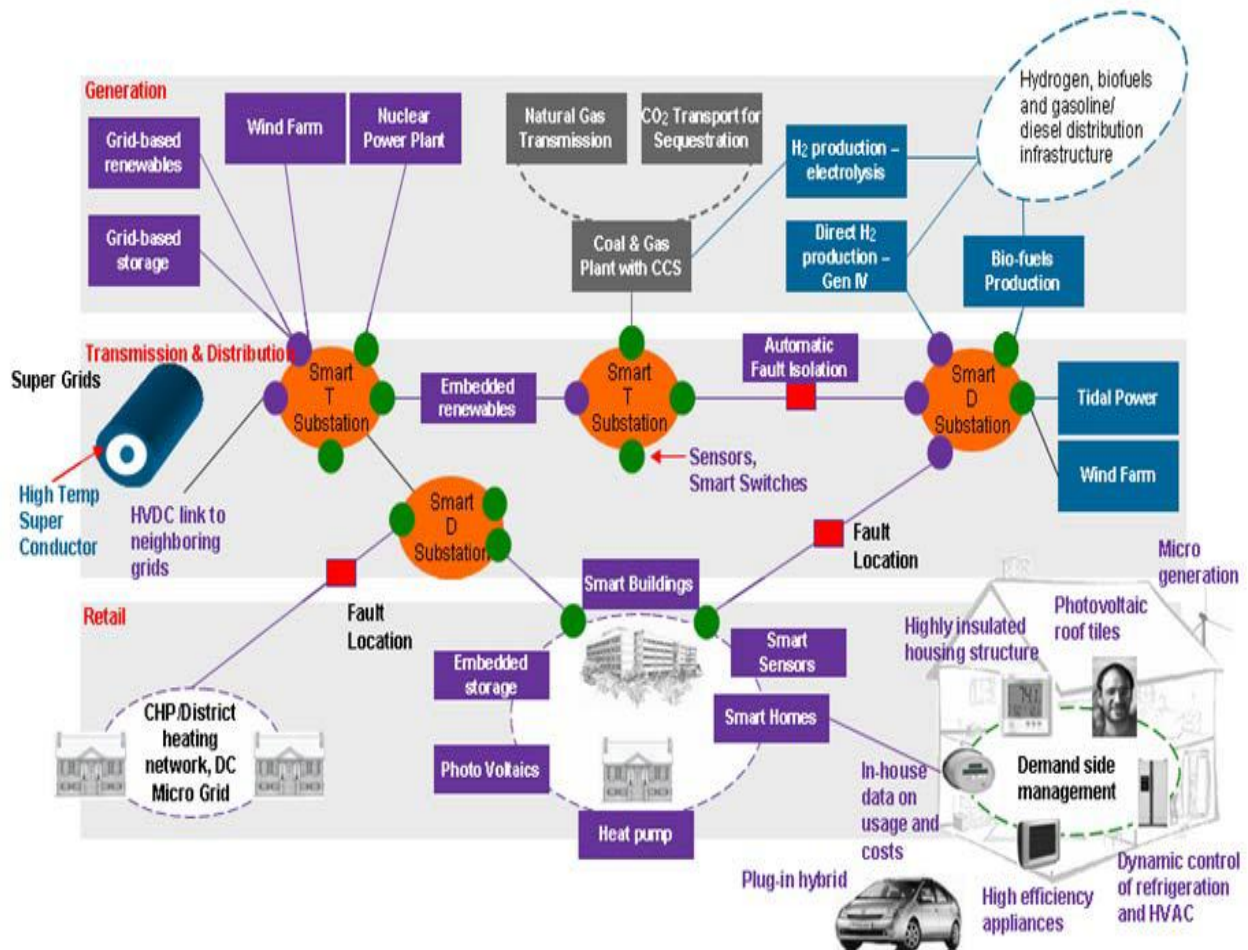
Generation

Grid-based renewables

Wind Farm

Nuclear Power Plant

Grid-based storage

Natural Gas Transmission

$CO_2$ Transport for Sequestration

Hydrogen, biofuels and gasoline/ diesel distribution infrastructure

$H_2$ production – electrolysis

Coal & Gas Plant with CCS

Direct $H_2$ production – Gen IV

Bio-fuels Production

Transmission & Distribution

Super Grids

Smart T Substation

Embedded renewables

Smart T Substation

Automatic Fault Isolation

Smart D Substation

Tidal Power

Wind Farm

High Temp Super Conductor

HVDC link to neighboring grids

Smart D Substation

Sensors, Smart Switches

Fault Location

Micro generation

Retail

Fault Location

Smart Buildings

Photovoltaic roof tiles

Highly insulated housing structure

Smart Sensors

Embedded storage

Smart Homes

CHP/District heating network, DC Micro Grid

Photo Voltaics

In-house data on usage and costs

Demand side management

Heat pump

Plug-in hybrid

High efficiency appliances

Dynamic control of refrigeration and HVAC